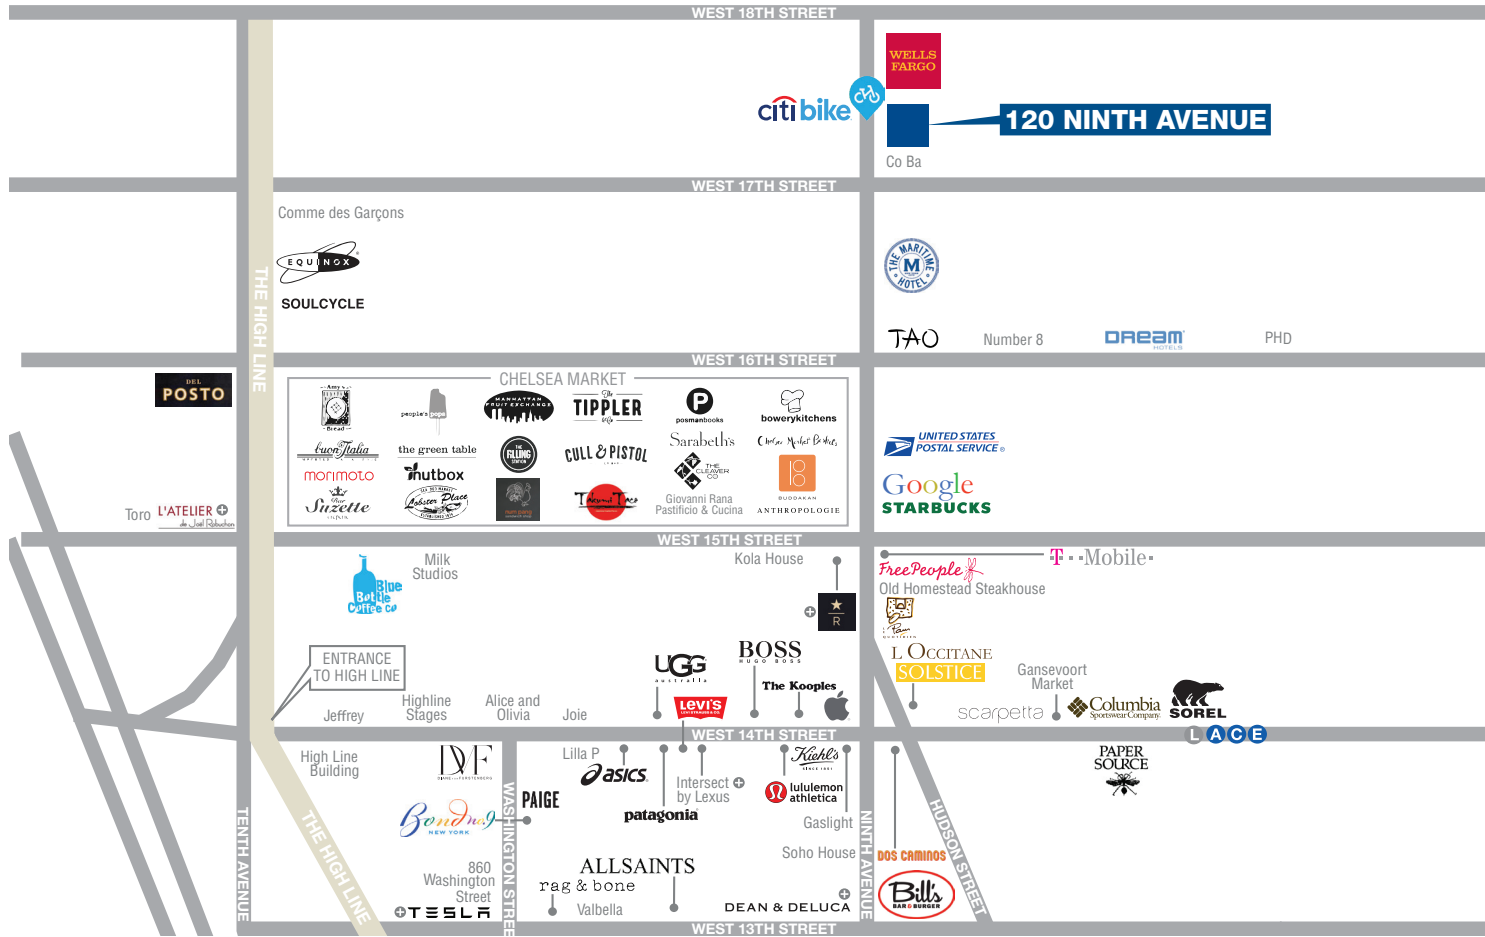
WEST 18TH STREET

WELLS FARGO

citibike

120 NINTH AVENUE

Co Ba

WEST 17TH STREET

Comme des Garçons

EQUINOX

SOULCYCLE

THE HIGH LINE

THE MARITIME HOTEL

TAO

Number 8

DREAM HOTELS

PHD

WEST 16TH STREET

DEL POSTO

CHELSEA MARKET

Amy's Bread

people's pops

MANHATTAN FRUIT EXCHANGE

The TIPPLER

posmanbooks

bowerykitchens

buon Italia

the green table

THE FILLING STATION

CULL & PISTOL

Sarabeth's

Chelsea Market Baskets

morimoto

nutbox

THE CLEAVER CO

Lobster Place

Mum Garden

Takumi Taco

Giovanni Rana Pastificio & Cucina

BUDDAKAN

Chez Suzette

ANTHROPOLOGIE

Toro

L'ATELIER de Joël Robuchon

UNITED STATES POSTAL SERVICE

Google

STARBUCKS

WEST 15TH STREET

Milk Studios

Blue Bottle Coffee Co

Kola House

R

FreePeople

T Mobile

Old Homestead Steakhouse

ENTRANCE TO HIGH LINE

Jeffrey

Highline Stages

Alice and Olivia

Joie

UGG australia

Levi's

BOSS HUGO BOSS

The Kooples

L OCCITANE

SOLSTICE

Gansevoort Market

scarpetta

Columbia Sportswear Company

SOREL

L A C E

WEST 14TH STREET

High Line Building

DVF

Bond No 9 NEW YORK

Lilla P

asics

PAIGE

Intersect by Lexus

patagonia

Kiehl's

lululemon athletica

Gaslight

Soho House

PAPER SOURCE

DOS CAMINOS

Bill's BAR & BURGER

TENTH AVENUE

THE HIGH LINE

WASHINGTON STREET

860 Washington Street

TESLA

ALLSAINTS

rag & bone

Valbella

DEAN & DELUCA

NINTH AVENUE

HUDSON STREET

WEST 13TH STREET